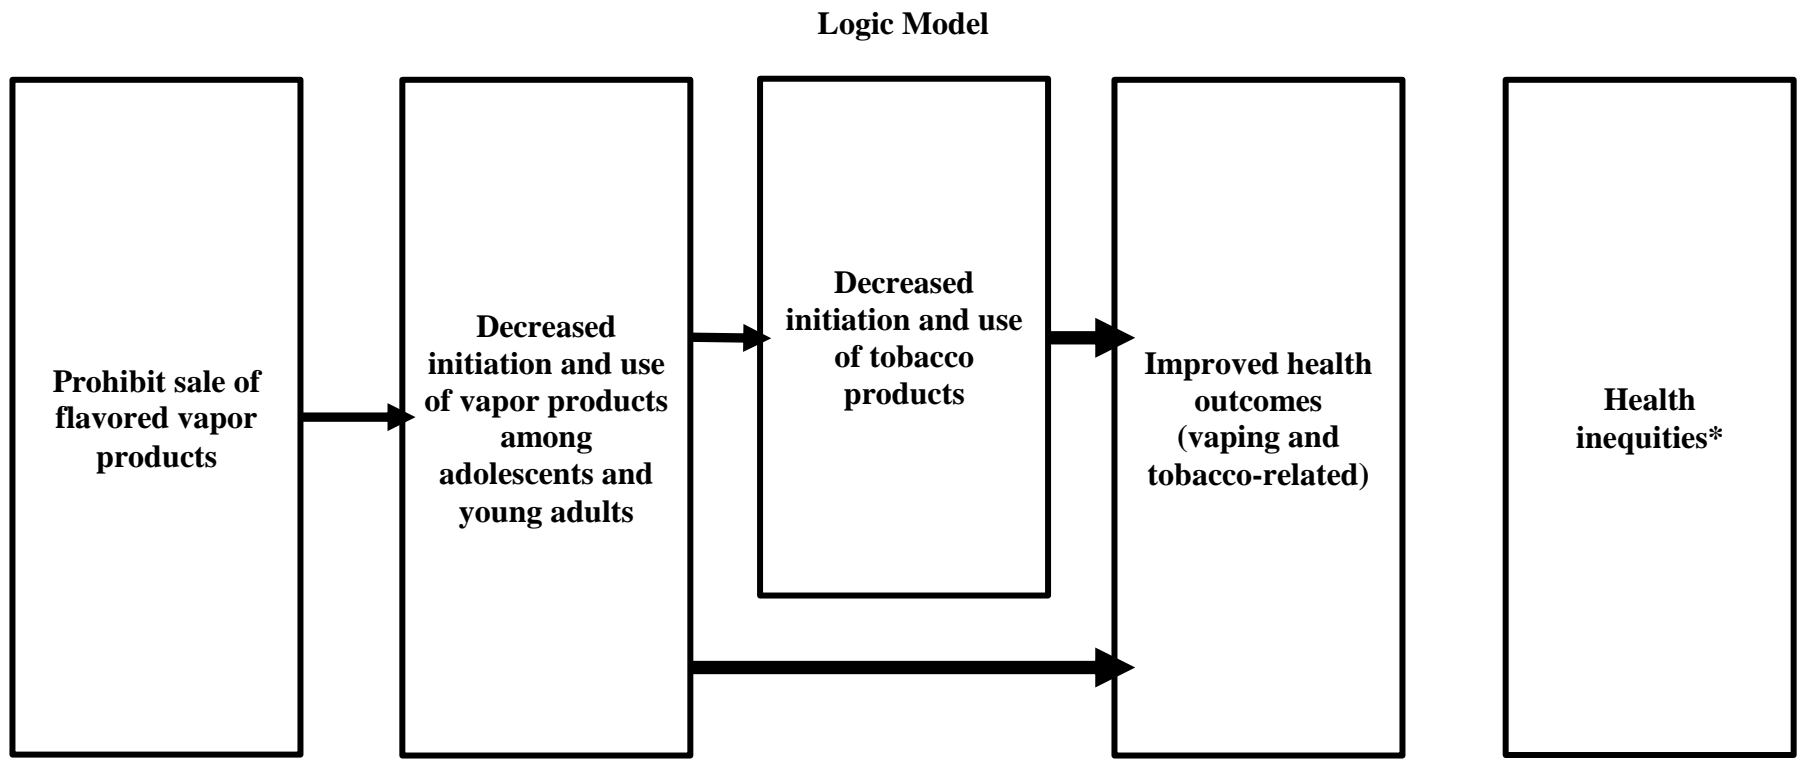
Logic Model

Prohibit sale of flavored vapor products

Decreased initiation and use of vapor products among adolescents and young adults

Decreased initiation and use of tobacco products

Improved health outcomes (vaping and tobacco-related)

Health inequities*